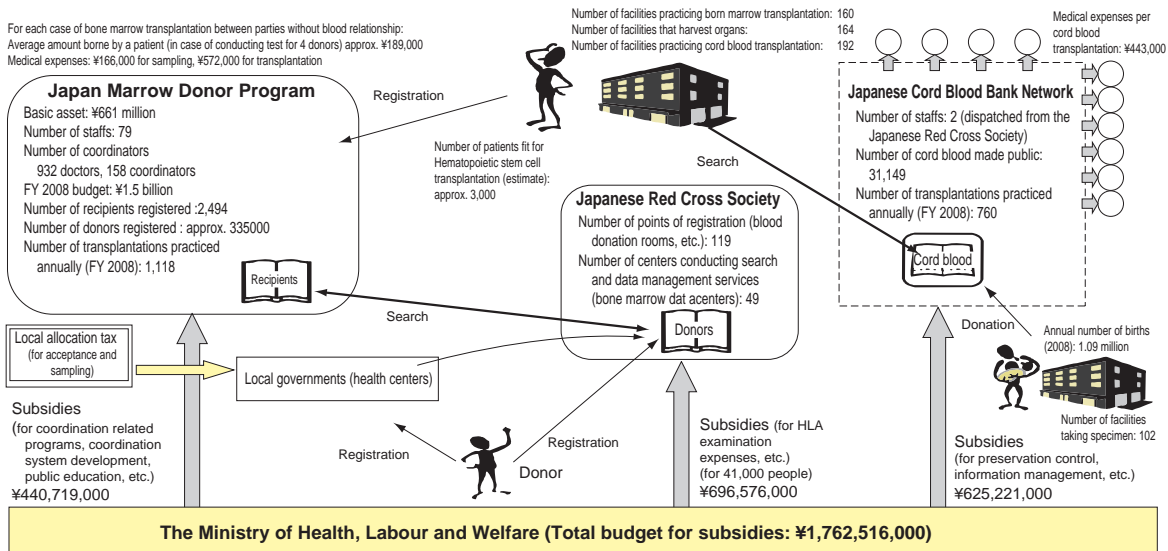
For each case of bone marrow transplantation between parties without blood relationship:
Average amount borne by a patient (in case of conducting test for 4 donors) approx. ¥189,000
Medical expenses: ¥166,000 for sampling, ¥572,000 for transplantation

Number of facilities practicing born marrow transplantation: 160
Number of facilities that harvest organs: 164
Number of facilities practicing cord blood transplantation: 192

Medical expenses per cord blood transplantation: ¥443,000

Japan Marrow Donor Program
Basic asset: ¥661 million
Number of staffs: 79
Number of coordinators
932 doctors, 158 coordinators
FY 2008 budget: ¥1.5 billion
Number of recipients registered :2,494
Number of donors registered : approx. 335000
Number of transplantations practiced annually (FY 2008): 1,118

Recipients

Registration

Number of patients fit for Hematopoietic stem cell transplantation (estimate): approx. 3,000

Search

Japanese Cord Blood Bank Network
Number of staffs: 2 (dispatched from the Japanese Red Cross Society)
Number of cord blood made public: 31,149
Number of transplantations practiced annually (FY 2008): 760

Cord blood

Japanese Red Cross Society
Number of points of registration (blood donation rooms, etc.): 119
Number of centers conducting search and data management services (bone marrow dat acenters): 49

Donors

Search

Local allocation tax (for acceptance and sampling)

Local governments (health centers)

Donation

Annual number of births (2008): 1.09 million

Number of facilities taking specimen: 102

Subsidies
(for coordination related programs, coordination system development, public education, etc.)
¥440,719,000

Registration

Registration

Donor

Subsidies (for HLA examination expenses, etc.) (for 41,000 people)
¥696,576,000

Subsidies
(for preservation control, information management, etc.)
¥625,221,000

The Ministry of Health, Labour and Welfare (Total budget for subsidies: ¥1,762,516,000)